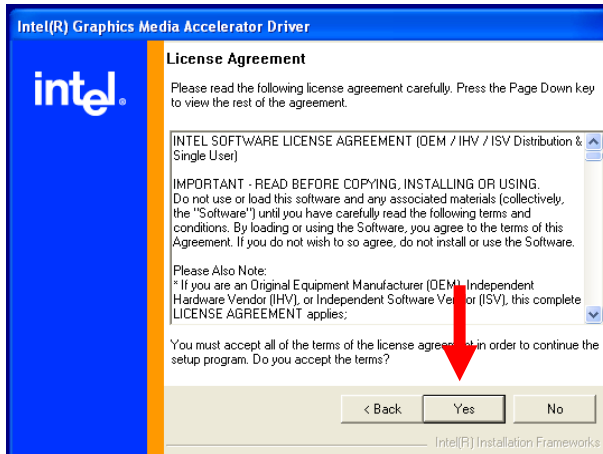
Intel(R) Graphics Media Accelerator Driver

intel.

License Agreement

Please read the following license agreement carefully. Press the Page Down key to view the rest of the agreement.

INTEL SOFTWARE LICENSE AGREEMENT (OEM / IHV / ISV Distribution & Single User)

IMPORTANT - READ BEFORE COPYING, INSTALLING OR USING.
Do not use or load this software and any associated materials (collectively, the "Software") until you have carefully read the following terms and conditions. By loading or using the Software, you agree to the terms of this Agreement. If you do not wish to so agree, do not install or use the Software.

Please Also Note:
* If you are an Original Equipment Manufacturer (OEM), Independent Hardware Vendor (IHV), or Independent Software Vendor (ISV), this complete LICENSE AGREEMENT applies;

You must accept all of the terms of the license agreement in order to continue the setup program. Do you accept the terms?

< Back Yes No

Intel(R) Installation Frameworks